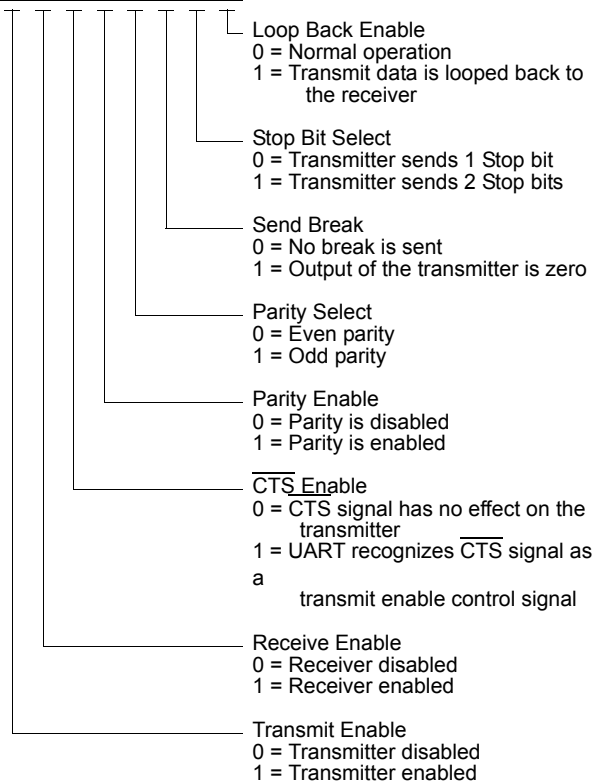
Loop Back Enable
0 = Normal operation
1 = Transmit data is looped back to the receiver

Stop Bit Select
0 = Transmitter sends 1 Stop bit
1 = Transmitter sends 2 Stop bits

Send Break
0 = No break is sent
1 = Output of the transmitter is zero

Parity Select
0 = Even parity
1 = Odd parity

Parity Enable
0 = Parity is disabled
1 = Parity is enabled

$\overline{CTS}$ Enable
0 = CTS signal has no effect on the transmitter
1 = UART recognizes $\overline{CTS}$ signal as a

transmit enable control signal

Receive Enable
0 = Receiver disabled
1 = Receiver enabled

Transmit Enable
0 = Transmitter disabled
1 = Transmitter enabled